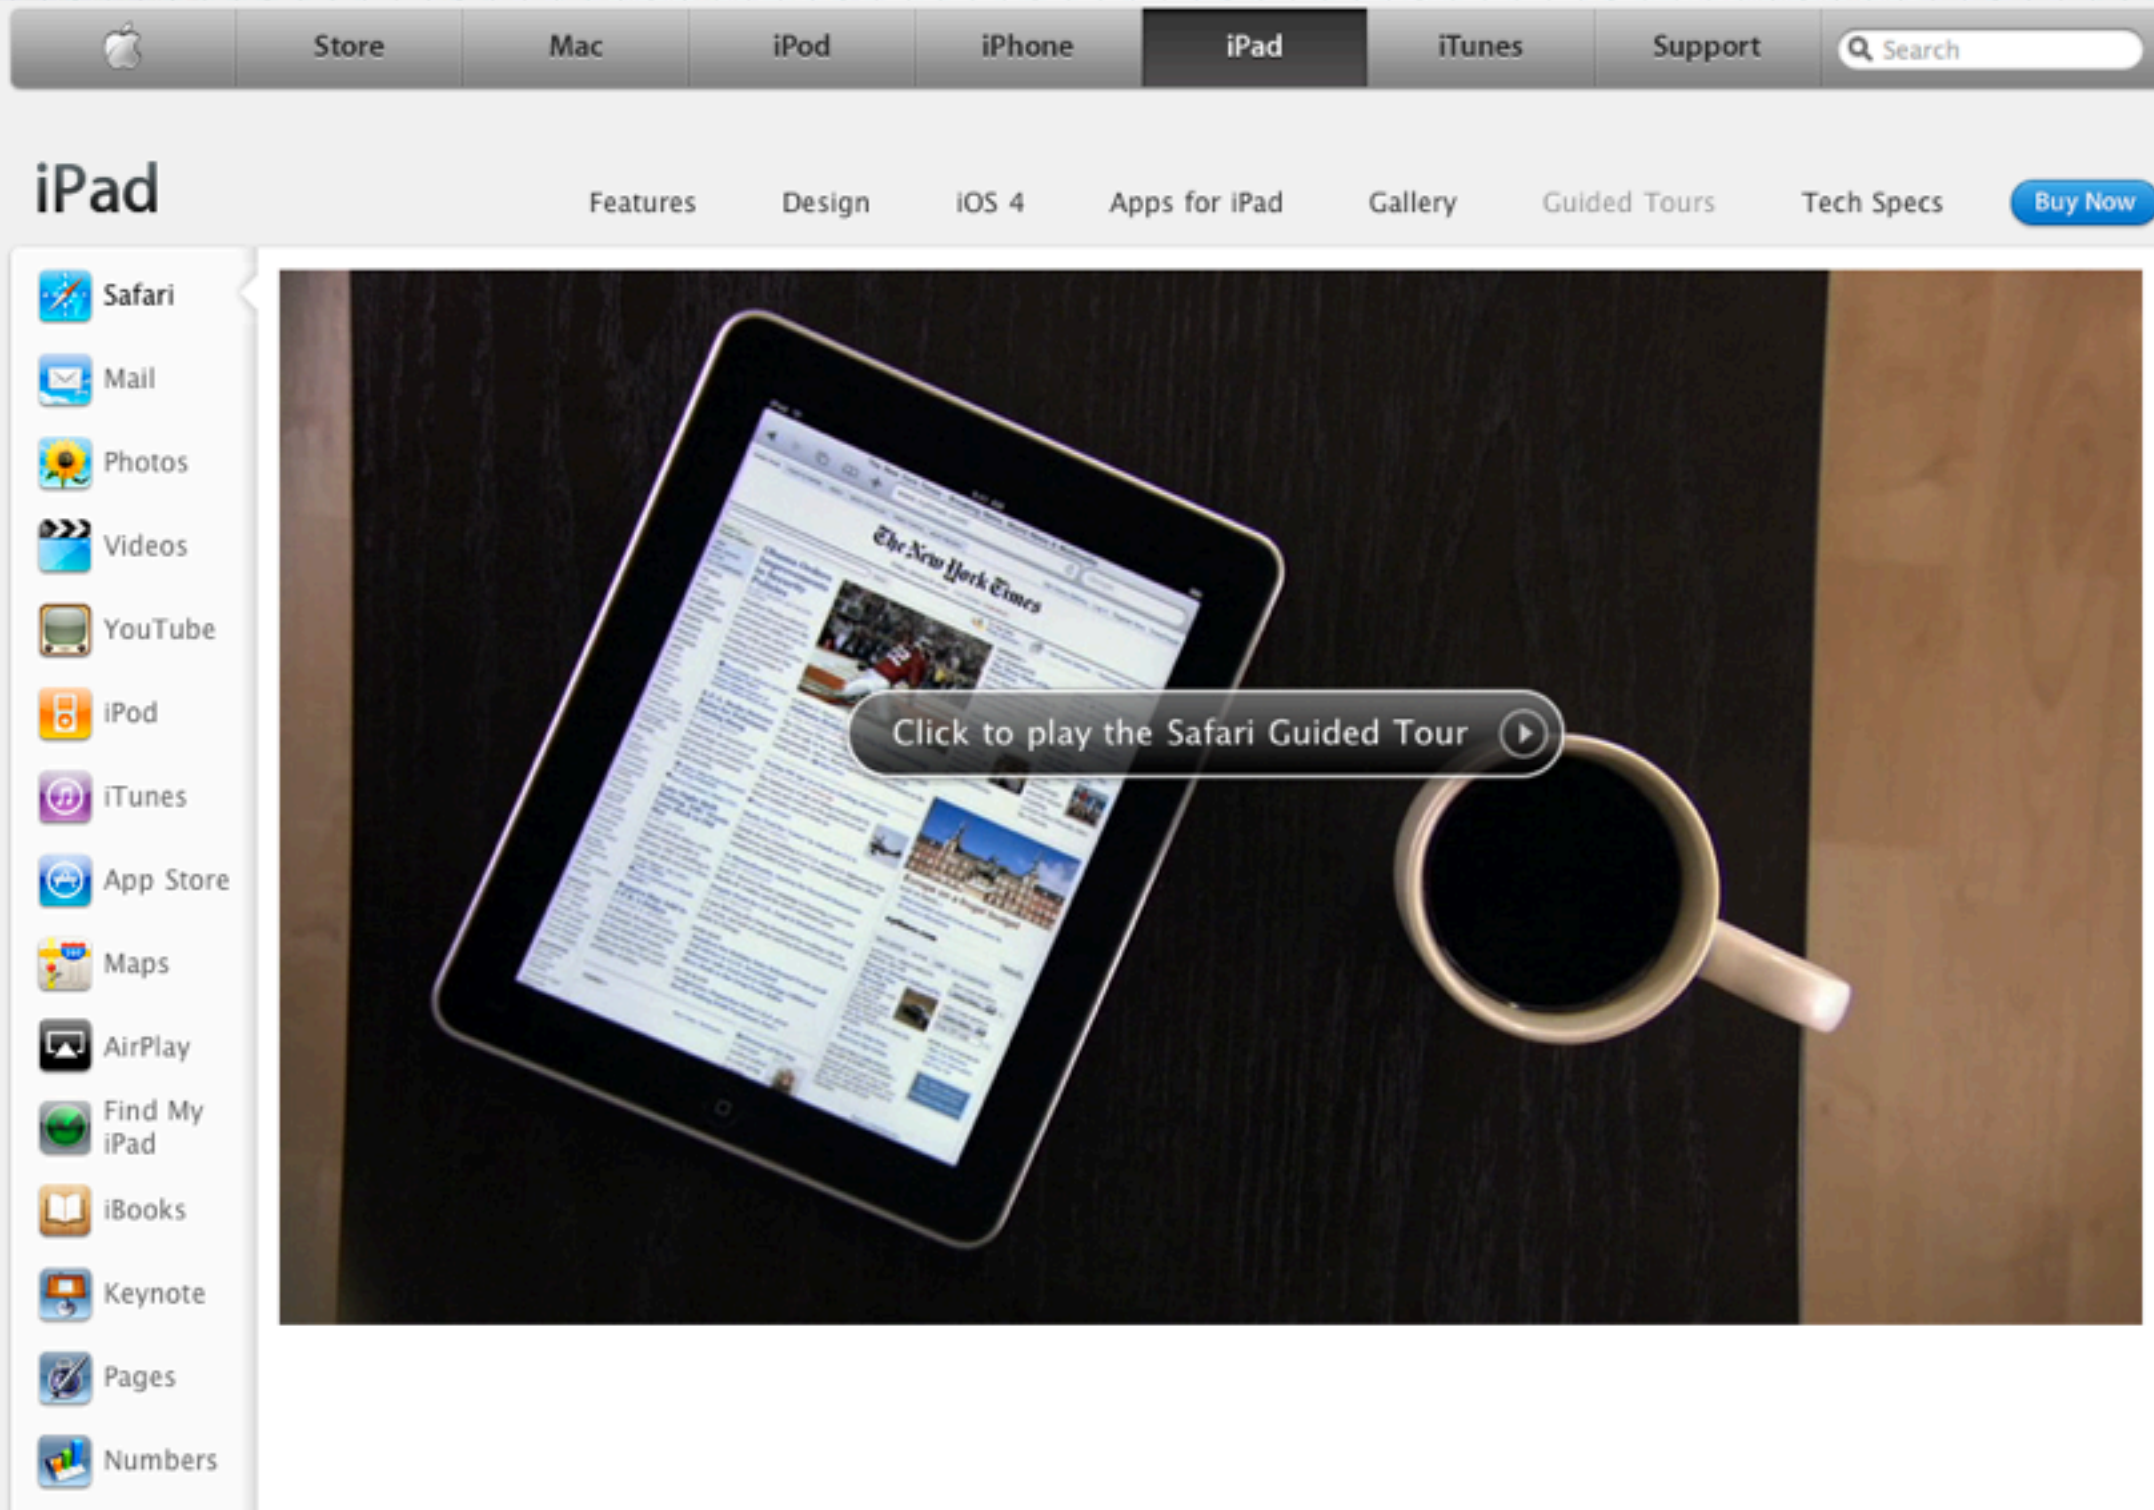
Store Mac iPod iPhone iPad iTunes Support Search

iPad

Features Design iOS 4 Apps for iPad Gallery Guided Tours Tech Specs Buy Now

Safari
Mail
Photos
Videos
YouTube
iPod
iTunes
App Store
Maps
AirPlay
Find My iPad
iBooks
Keynote
Pages
Numbers

The New York Times

Click to play the Safari Guided Tour